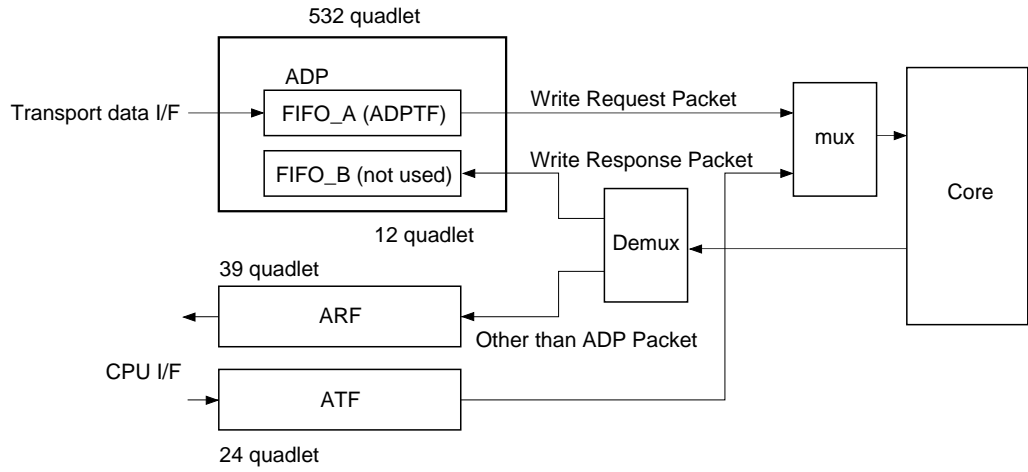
532 quadlet

ADP

Transport data I/F

FIFO_A (ADPTF)

FIFO_B (not used)

Write Request Packet

Write Response Packet

mux

Core

Demux

12 quadlet

39 quadlet

ARF

Other than ADP Packet

CPU I/F

ATF

24 quadlet